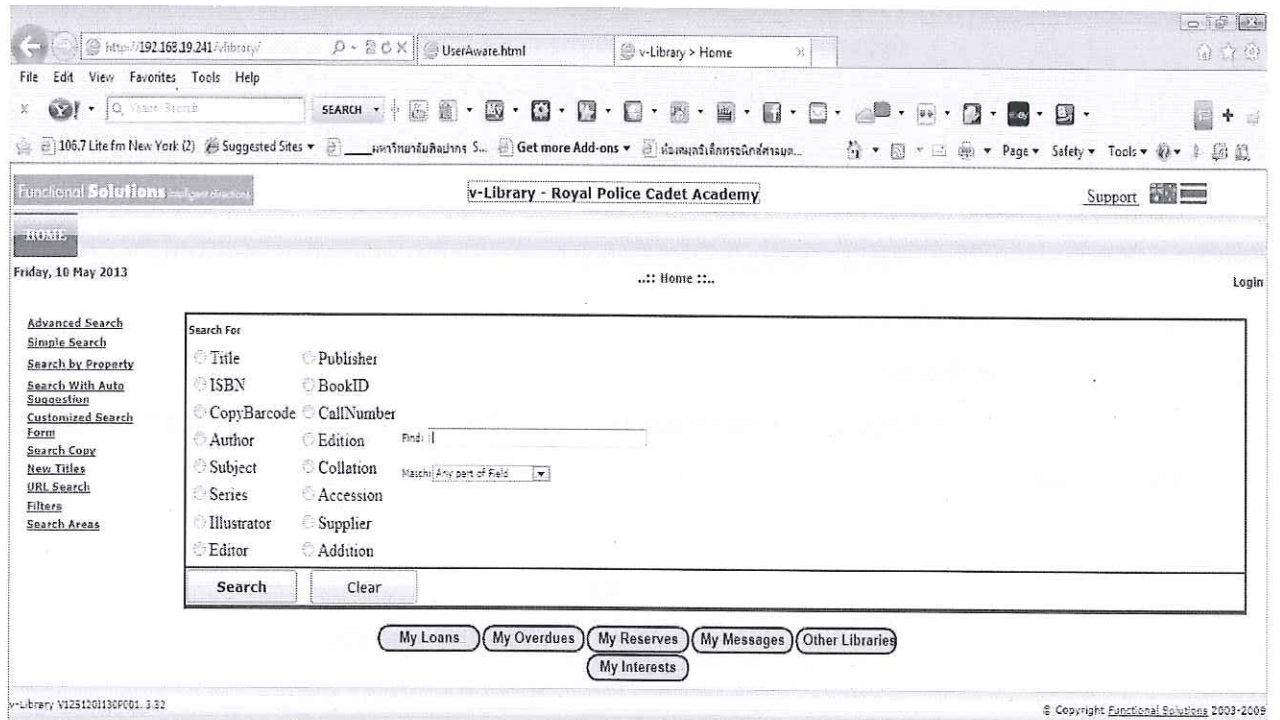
http://192.168.19.241/vlibrary/
UserAware.html
v-Library > Home

File Edit View Favorites Tools Help

Yahoo! Search
SEARCH

106.7 Lite fm New York (2) Suggested Sites ▾ ___มหาวิทยาลัยศิลปากร S... Get more Add-ons ▾ ห้องสมุดสิ่งพิมพ์...

Page ▾ Safety ▾ Tools ▾

Functional Solutions intelligent directions

v-Library - Royal Police Cadet Academy

Support

HOME

Friday, 10 May 2013

..:: Home ::..

Login

Advanced Search
Simple Search
Search by Property
Search With Auto Suggestion
Customized Search Form
Search Copy
New Titles
URL Search
Filters
Search Areas

Search For

Title
ISBN
CopyBarcode
Author
Subject
Series
Illustrator
Editor

Publisher
BookID
CallNumber
Edition
Collation
Accession
Supplier
Addition

Find:

Match: Any part of Field

Search
Clear

My Loans
My Overdues
My Reserves
My Messages
Other Libraries
My Interests

v-Library V1251201130FC01.3.32

© Copyright Functional Solutions 2003-2009